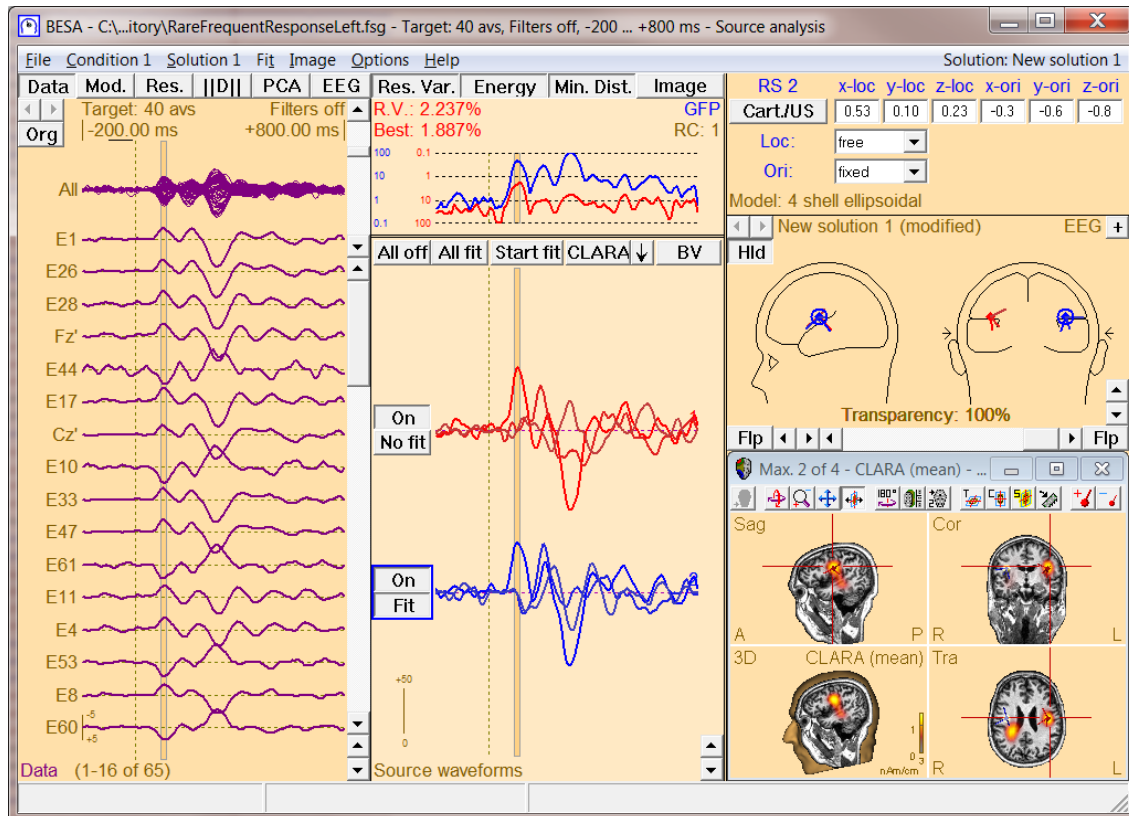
BESA - C:\...itory\RareFrequentResponseLeft.fsg - Target: 40 avs, Filters off, -200 ... +800 ms - Source analysis

File Condition 1 Solution 1 Fit Image Options Help

Solution: New solution 1

Data Mod. Res. ||D|| PCA EEG

Target: 40 avs Filters off

Org -200.00 ms +800.00 ms

All
E1
E26
E28
Fz'
E44
E17
Cz'
E10
E33
E47
E61
E11
E4
E53
E8
E60

-5
+5

Data (1-16 of 65)

Res. Var. Energy Min. Dist. Image

R.V.: 2.237% GFP
Best: 1.887% RC: 1

100 0.1
10 1
1 10
0.1 100

All off All fit Start fit CLARA BV

On
No fit

On
Fit

+50
0

Source waveforms

RS 2 x-loc y-loc z-loc x-ori y-ori z-ori

Cart./US 0.53 0.10 0.23 -0.3 -0.6 -0.8

Loc: free

Ori: fixed

Model: 4 shell ellipsoidal

New solution 1 (modified) EEG +

Hld

Transparency: 100%

Flp Flp

Max. 2 of 4 - CLARA (mean) - ...

Sag Cor

A P R L

3D CLARA (mean) Tra

1
0
3
nAm/cm

R L